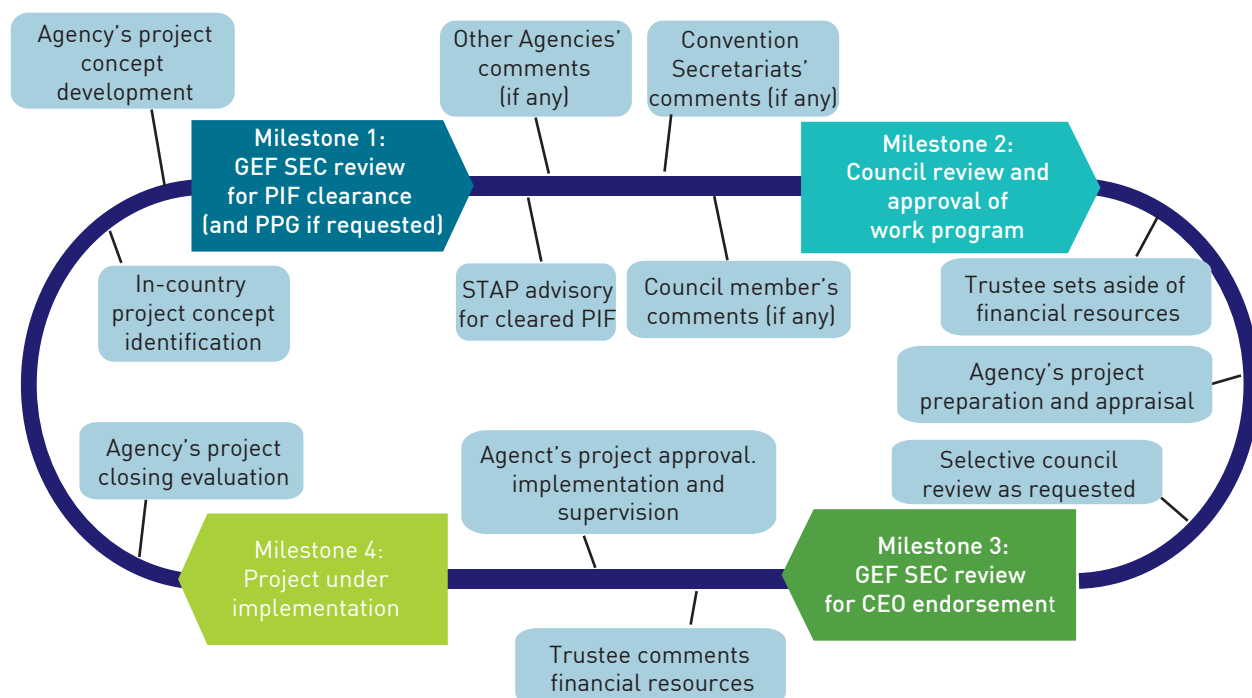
Agency's project concept development

Other Agencies' comments (if any)

Convention Secretariats' comments (if any)

Milestone 1: GEF SEC review for PIF clearance (and PPG if requested)

Milestone 2: Council review and approval of work program

In-country project concept identification

STAP advisory for cleared PIF

Council member's comments (if any)

Trustee sets aside of financial resources

Agency's project preparation and appraisal

Agency's project closing evaluation

Agenct's project approval. implementation and supervision

Selective council review as requested

Milestone 4: Project under implementation

Milestone 3: GEF SEC review for CEO endorsement

Trustee comments financial resources